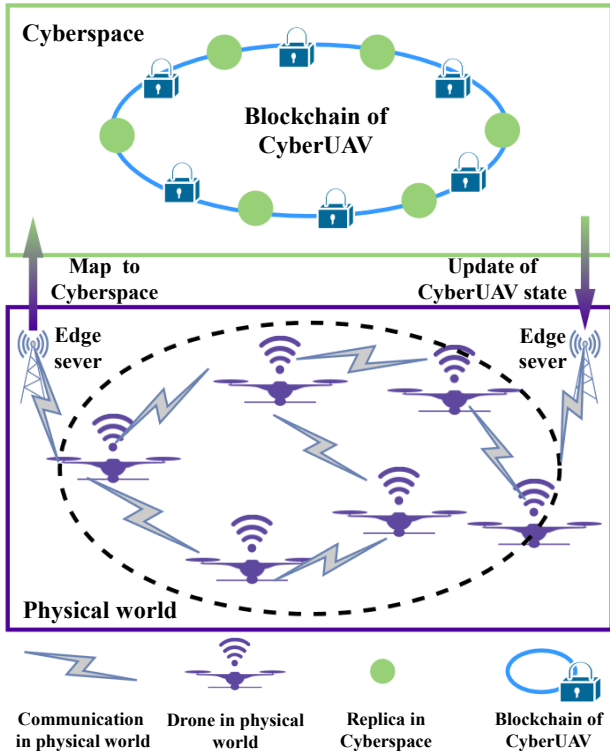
Cyberspace

Blockchain of CyberUAV

Map to Cyberspace

Update of CyberUAV state

Edge sever

Edge sever

Physical world

Communication in physical world

Drone in physical world

Replica in Cyberspace

Blockchain of CyberUAV